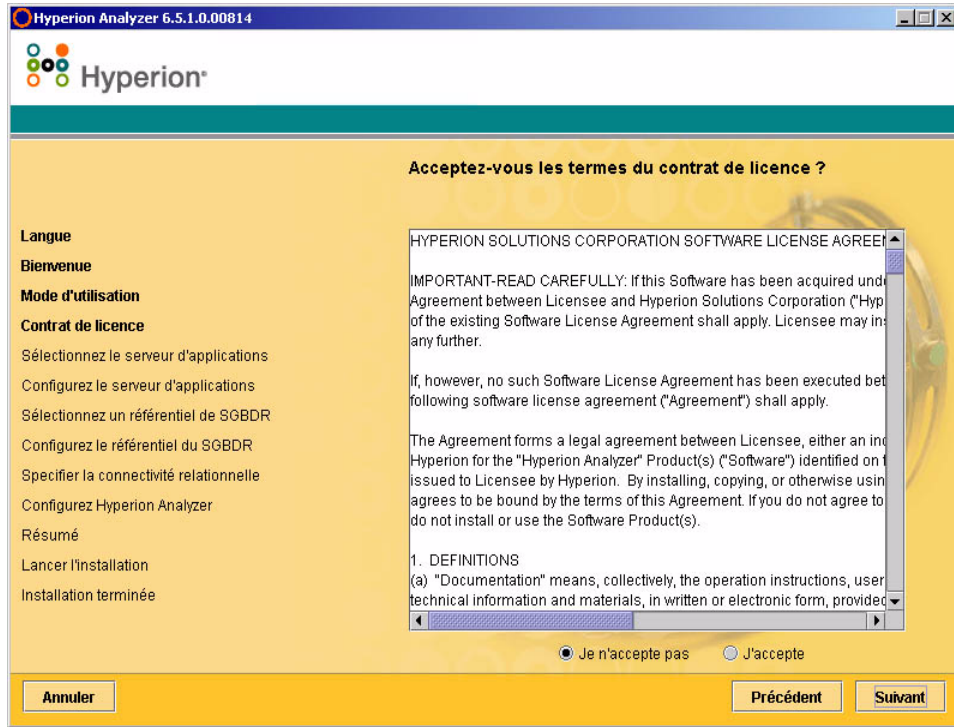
Hyperion Analyzer 6.5.1.0.00814

Hyperion

Acceptez-vous les termes du contrat de licence ?

Langue
Bienvenue
Mode d'utilisation
Contrat de licence
Sélectionnez le serveur d'applications
Configurez le serveur d'applications
Sélectionnez un référentiel de SGBDR
Configurez le référentiel du SGBDR
Specifier la connectivité relationnelle
Configurez Hyperion Analyzer
Résumé
Lancer l'installation
Installation terminée

HYPERION SOLUTIONS CORPORATION SOFTWARE LICENSE AGREE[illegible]

IMPORTANT-READ CAREFULLY: If this Software has been acquired und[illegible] Agreement between Licensee and Hyperion Solutions Corporation ("Hyp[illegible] of the existing Software License Agreement shall apply. Licensee may in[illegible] any further.

If, however, no such Software License Agreement has been executed bet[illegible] following software license agreement ("Agreement") shall apply.

The Agreement forms a legal agreement between Licensee, either an in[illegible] Hyperion for the "Hyperion Analyzer" Product(s) ("Software") identified on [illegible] issued to Licensee by Hyperion. By installing, copying, or otherwise usin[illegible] agrees to be bound by the terms of this Agreement. If you do not agree to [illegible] do not install or use the Software Product(s).

1. DEFINITIONS
(a) "Documentation" means, collectively, the operation instructions, user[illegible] technical information and materials, in written or electronic form, provided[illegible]

Je n'accepte pas
J'accepte

Annuler
Précédent
Suivant